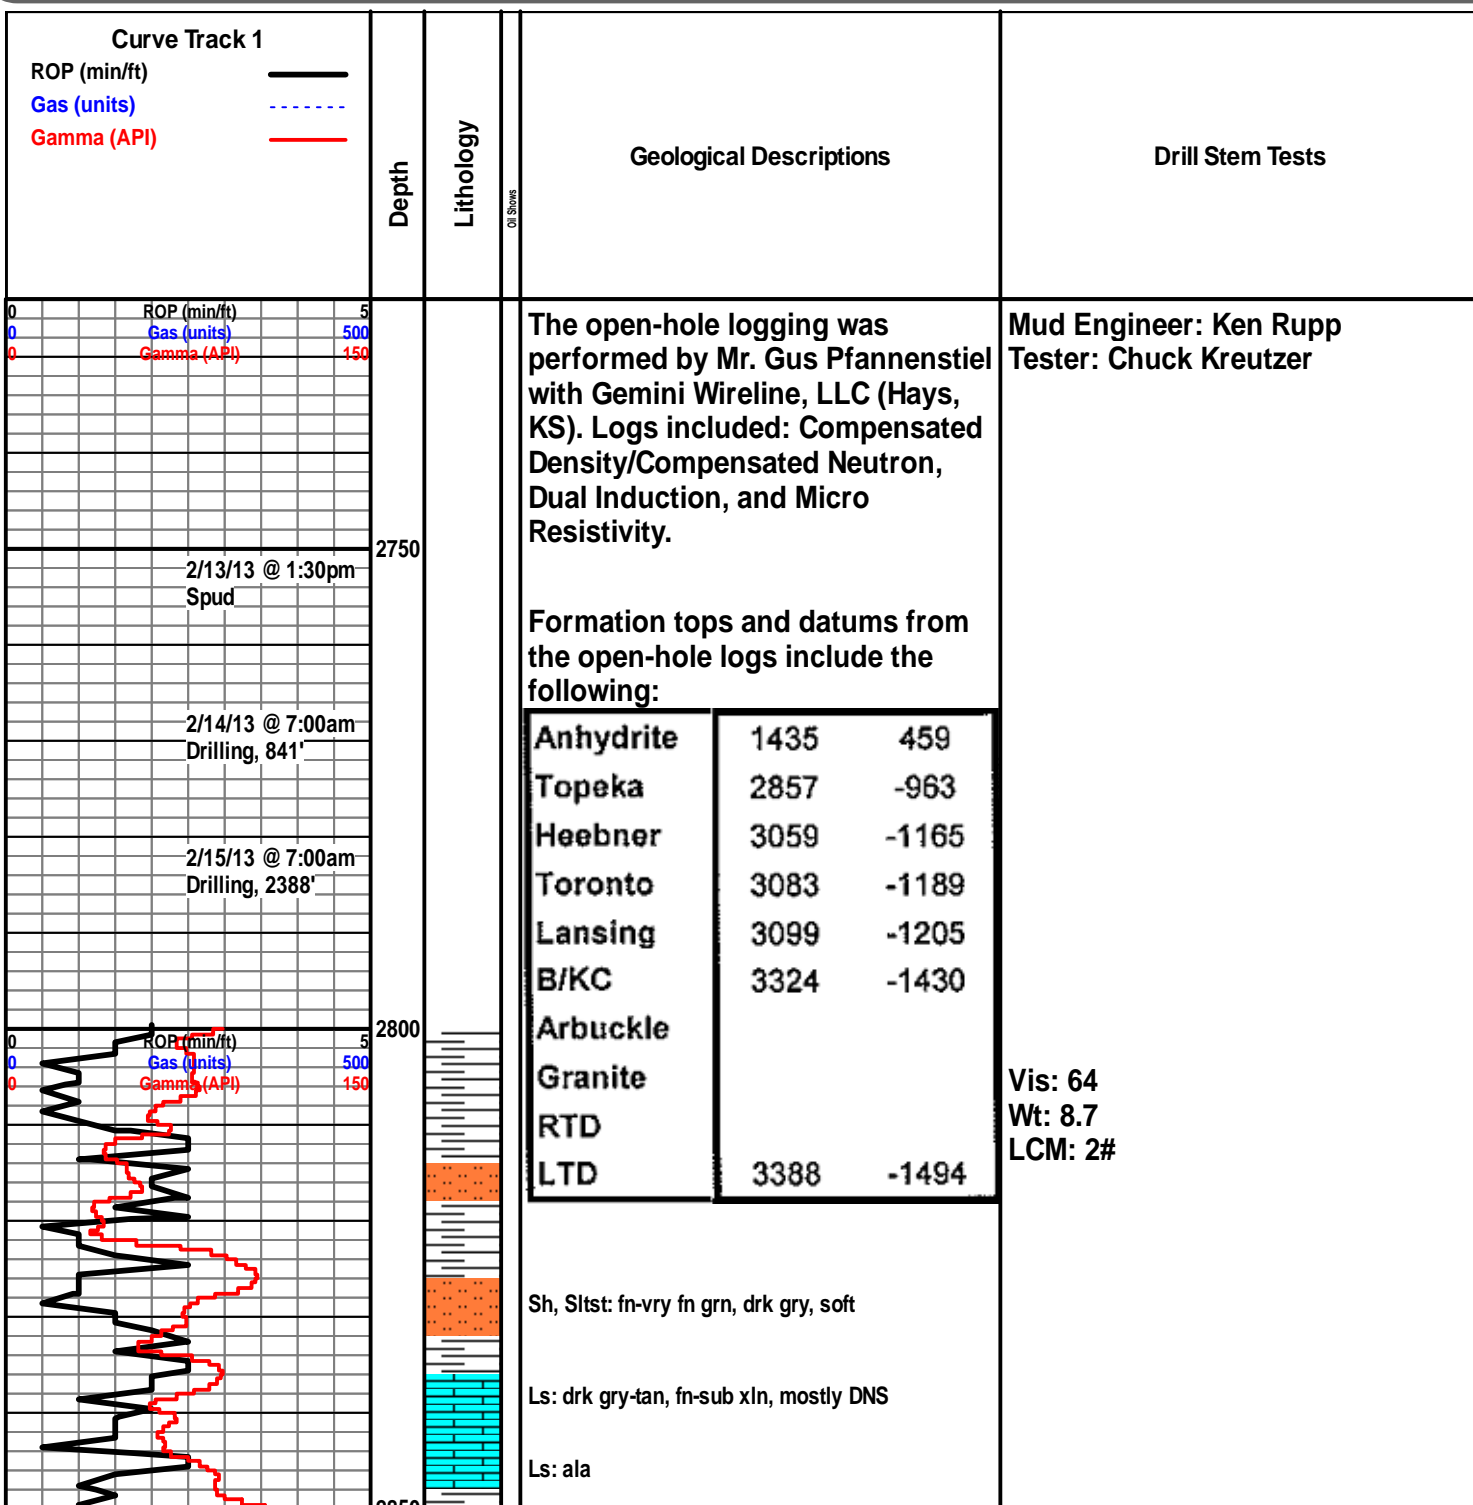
Curve Track 1
ROP (min/ft)
Gas (units)
Gamma (API)

Depth

Lithology

Oil Shows

Geological Descriptions

Drill Stem Tests

0 ROP (min/ft) 5
0 Gas (units) 500
0 Gamma (API) 150

2750

2/13/13 @ 1:30pm
Spud

2/14/13 @ 7:00am
Drilling, 841'

2/15/13 @ 7:00am
Drilling, 2388'

2800

0 ROP (min/ft) 5
0 Gas (units) 500
0 Gamma (API) 150

The open-hole logging was performed by Mr. Gus Pfannenstiel with Gemini Wireline, LLC (Hays, KS). Logs included: Compensated Density/Compensated Neutron, Dual Induction, and Micro Resistivity.

Formation tops and datums from the open-hole logs include the following:

| | | |
|---|---|---|
| Anhydrite | 1435 | 459 |
| Topeka | 2857 | -963 |
| Heebner | 3059 | -1165 |
| Toronto | 3083 | -1189 |
| Lansing | 3099 | -1205 |
| B/KC | 3324 | -1430 |
| Arbuckle | | |
| Granite | | |
| RTD | | |
| LTD | 3388 | -1494 |

Sh, Sltst: fn-vry fn grn, drk gry, soft

Ls: drk gry-tan, fn-sub xln, mostly DNS

Ls: ala

Mud Engineer: Ken Rupp
Tester: Chuck Kreutzer

Vis: 64
Wt: 8.7
LCM: 2#